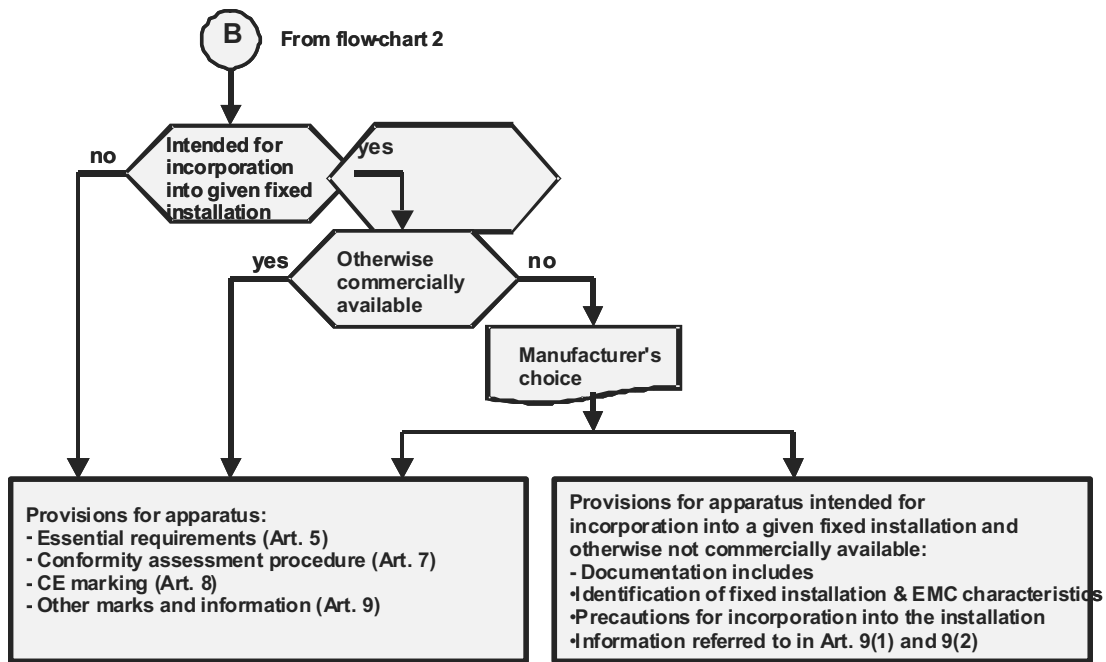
B

From flow-chart 2

Intended for incorporation into given fixed installation

no

yes

Otherwise commercially available

yes

no

Manufacturer's choice

Provisions for apparatus:
- Essential requirements (Art. 5)
- Conformity assessment procedure (Art. 7)
- CE marking (Art. 8)
- Other marks and information (Art. 9)

Provisions for apparatus intended for incorporation into a given fixed installation and otherwise not commercially available:
- Documentation includes
•Identification of fixed installation & EMC characteristics
•Precautions for incorporation into the installation
•Information referred to in Art. 9(1) and 9(2)